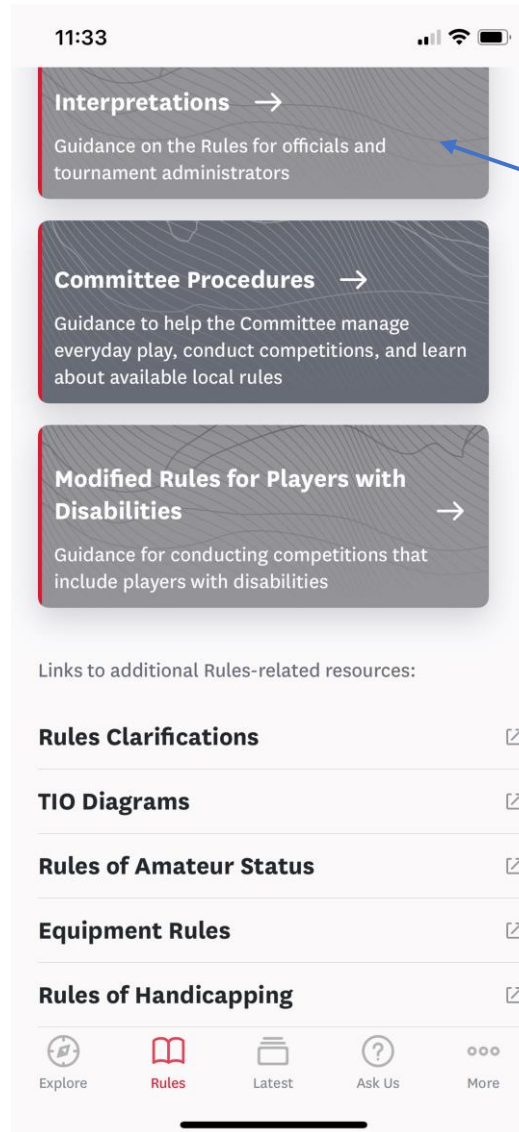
11:33

Interpretations →
Guidance on the Rules for officials and tournament administrators

Committee Procedures →
Guidance to help the Committee manage everyday play, conduct competitions, and learn about available local rules

Modified Rules for Players with Disabilities →
Guidance for conducting competitions that include players with disabilities

Links to additional Rules-related resources:

Rules Clarifications

TIO Diagrams

Rules of Amateur Status

Equipment Rules

Rules of Handicapping

Explore
Rules
Latest
Ask Us
More